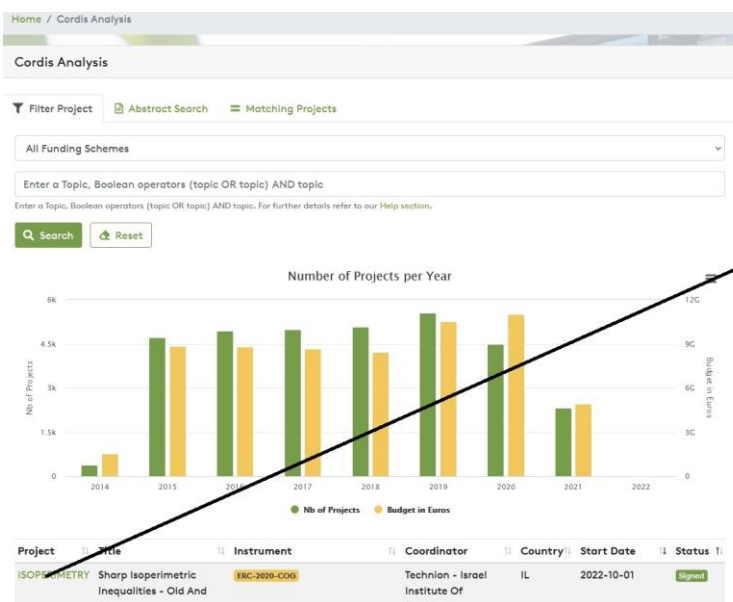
Home / Cordis Analysis

Cordis Analysis

Filter Project   Abstract Search   Matching Projects

All Funding Schemes

Enter a Topic, Boolean operators (topic OR topic) AND topic

Enter a Topic, Boolean operators (topic OR topic) AND topic. For further details refer to our Help section.

Search   Reset

Number of Projects per Year

6k
4.5k
3k
1.5k
0

Nb of Projects

12G
9G
6G
3G
0

Budget in Euros

2014 2015 2016 2017 2018 2019 2020 2021 2022

Nb of Projects   Budget in Euros

| Project | Title | Instrument | Coordinator | Country | Start Date | Status |
|---|---|---|---|---|---|---|
| ISOPERIMETRY | Sharp Isoperimetric Inequalities - Old And | ERC-2020-COG | Technion - Israel Institute Of | IL | 2022-10-01 | Signed |